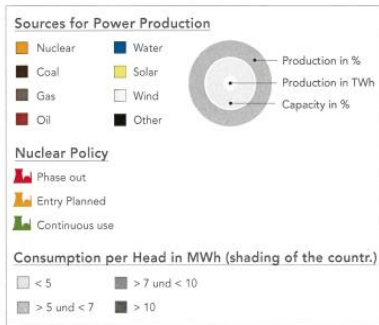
Sources for Power Production

Nuclear
Water
Coal
Solar
Gas
Wind
Oil
Other

Production in %
Production in TWh
Capacity in %

Nuclear Policy

Phase out
Entry Planned
Continuous use

Consumption per Head in MWh (shading of the countr.)

< 5
> 7 und < 10
> 5 und < 7
> 10